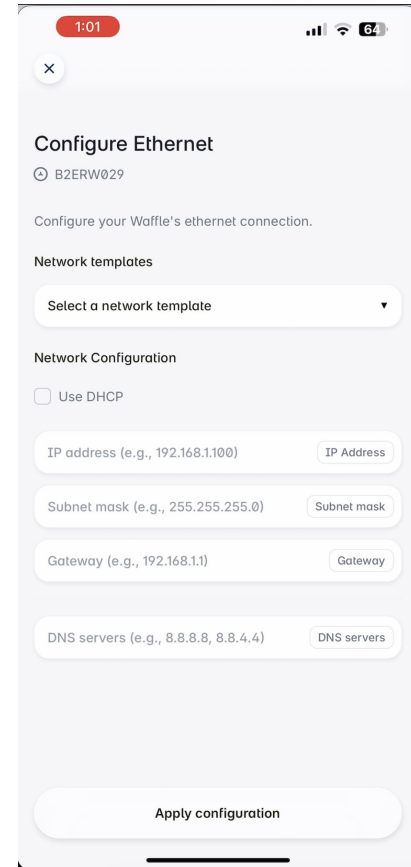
1:01

64

×

Configure Ethernet

B2ERW029

Configure your Waffle's ethernet connection.

Network templates

Select a network template ▾

Network Configuration

Use DHCP

IP address (e.g., 192.168.1.100) IP Address

Subnet mask (e.g., 255.255.255.0) Subnet mask

Gateway (e.g., 192.168.1.1) Gateway

DNS servers (e.g., 8.8.8.8, 8.8.4.4) DNS servers

Apply configuration